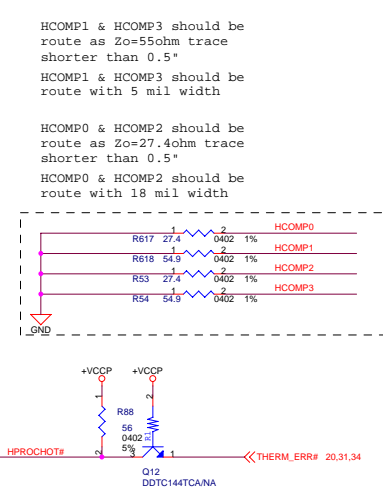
HCOMP1 & HCOMP3 should be route as Zo=55ohm trace shorter than 0.5"

HCOMP1 & HCOMP3 should be route with 5 mil width

HCOMP0 & HCOMP2 should be route as Zo=27.4ohm trace shorter than 0.5"

HCOMP0 & HCOMP2 should be route with 18 mil width

HCOMP0
R617 27.4 1 2 0402 1%
HCOMP1
R618 54.9 1 2 0402 1%
HCOMP2
R53 27.4 1 2 0402 1%
HCOMP3
R54 54.9 1 2 0402 1%
GND

+VCCP
+VCCP
1
R88
56
0402
5%
2
HPROCHOT#
3
R1
R2
2
1
Q12
DDTC144TCA/NA
THERM_ERR# 20,31,34